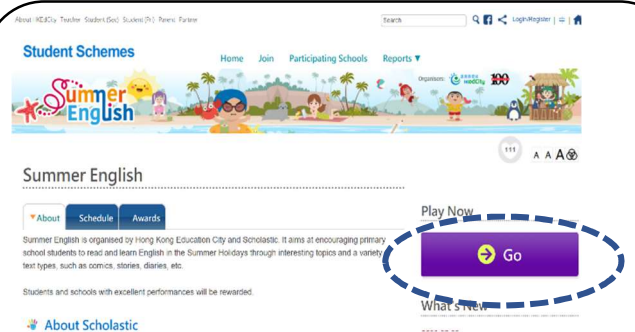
About HKEdCity Teacher Student (Sec) Student (Pri) Parent Partner

Search

Login/Register | ≡ |

Student Schemes

Home Join Participating Schools Reports ▼

Organisers:

Summer English

111

A A A

Summer English

About Schedule Awards

Summer English is organised by Hong Kong Education City and Scholastic. It aims at encouraging primary school students to read and learn English in the Summer Holidays through interesting topics and a variety of text types, such as comics, stories, diaries, etc.

Students and schools with excellent performances will be rewarded.

About Scholastic

Play Now

Go

What's New